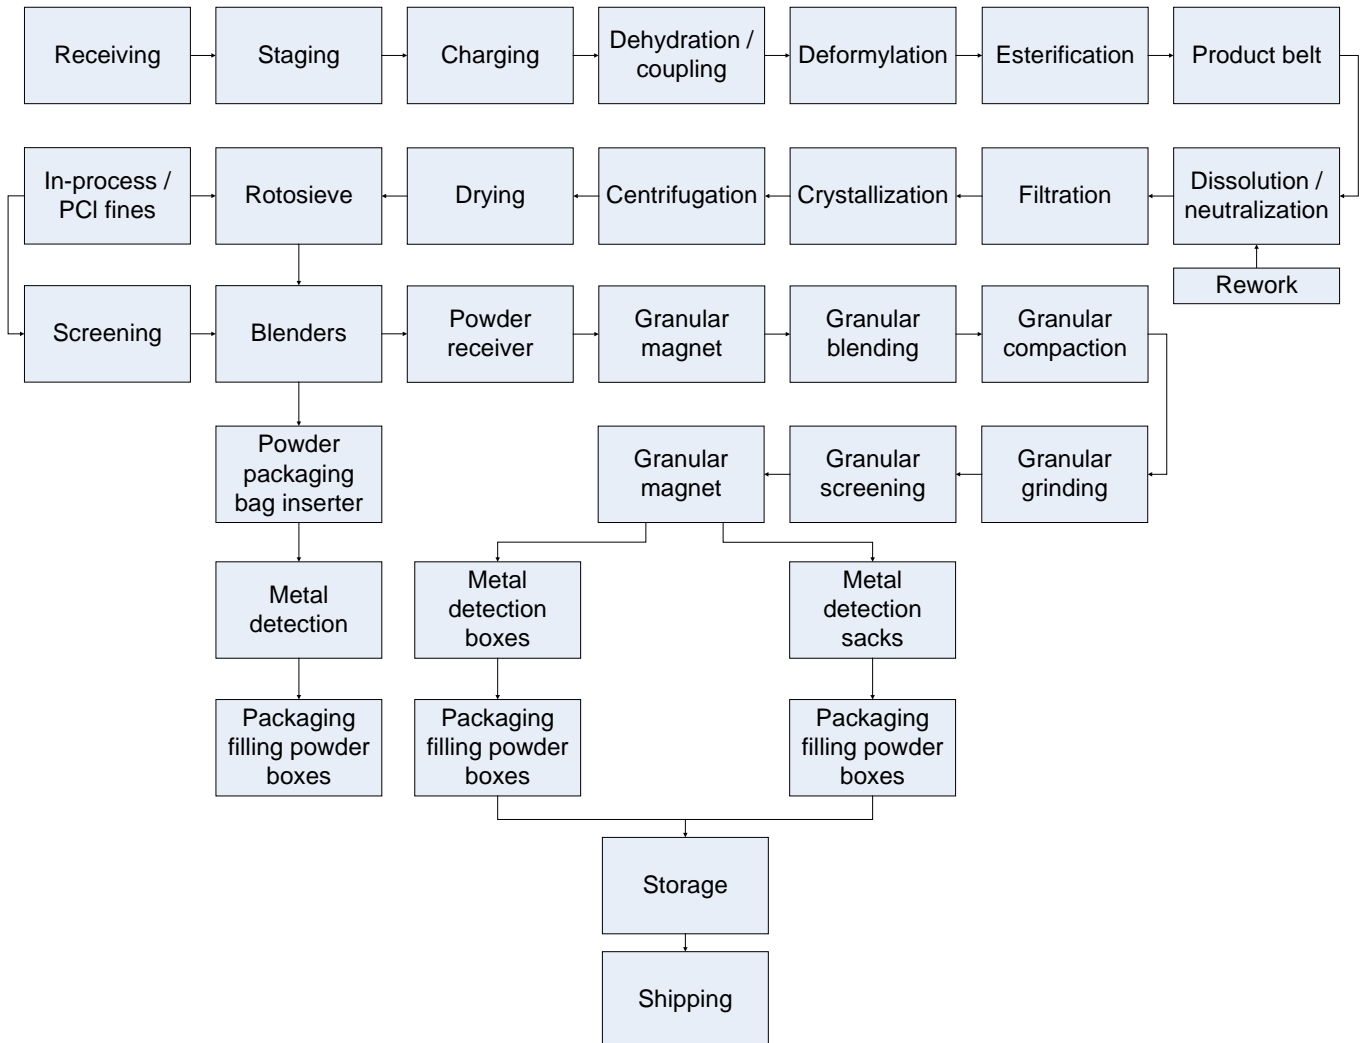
Receiving

Staging

Charging

Dehydration / coupling

Deformylation

Esterification

Product belt

In-process / PCl fines

Rotosieve

Drying

Centrifugation

Crystallization

Filtration

Dissolution / neutralization

Rework

Screening

Blenders

Powder receiver

Granular magnet

Granular blending

Granular compaction

Powder packaging bag inserter

Granular magnet

Granular screening

Granular grinding

Metal detection

Metal detection boxes

Metal detection sacks

Packaging filling powder boxes

Packaging filling powder boxes

Packaging filling powder boxes

Storage

Shipping